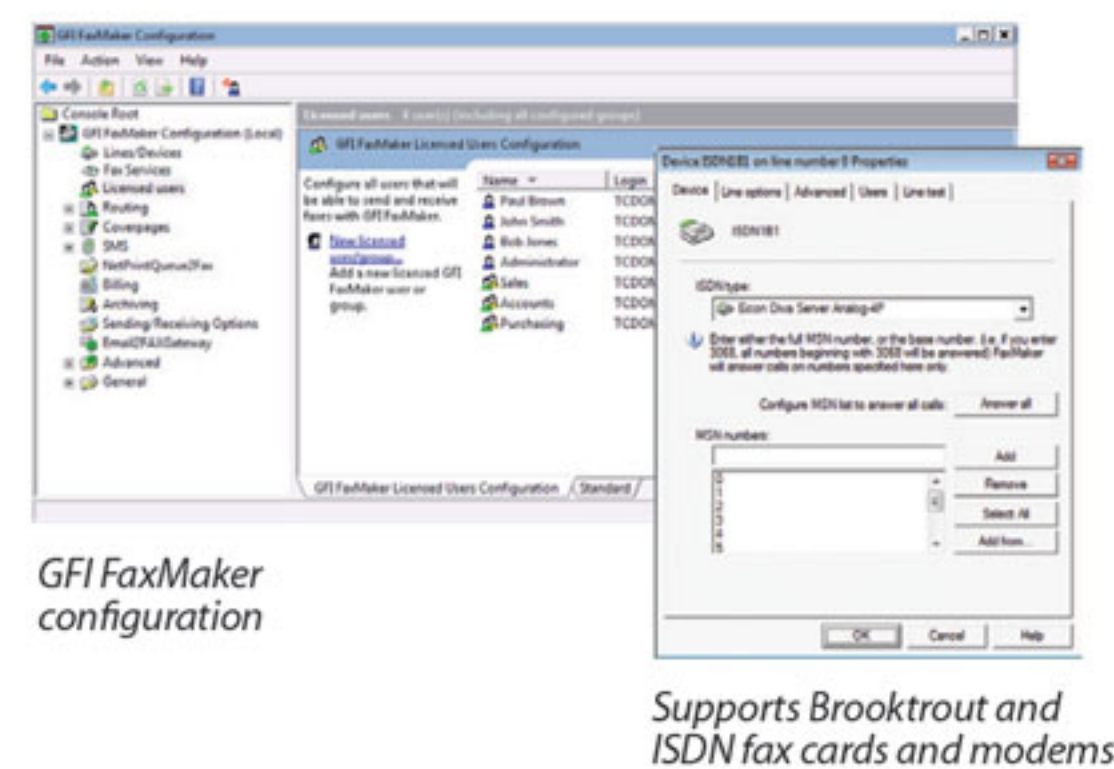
GFI FaxMaker Configuration

File Action View Help

Console Root
GFI FaxMaker Configuration (Local)
Lines/Devices
Fax Services
Licensed users
Routing
Coverpages
SMS
NetPrintQueue2Fax
Billing
Archiving
Sending/Receiving Options
Email2FAXGateway
Advanced
General

Licensed users 4 user(s) (including all configured groups)

GFI FaxMaker Licensed Users Configuration

Configure all users that will be able to send and receive faxes with GFI FaxMaker.

New licensed user/group...
Add a new licensed GFI FaxMaker user or group.

| Name | Login |
|---|---|
| Paul Brown | TCDOM |
| John Smith | TCDOM |
| Bob Jones | TCDOM |
| Administrator | TCDOM |
| Sales | TCDOM |
| Accounts | TCDOM |
| Purchasing | TCDOM |

GFI FaxMaker Licensed Users Configuration / Standard /

Device ISDN181 on line number 8 Properties

Device | Line options | Advanced | Users | Line test

ISDN181

ISDN type:
Eicon Diva Server Analog-4P

Enter either the full MSN number, or the base number. (i.e. If you enter 3068, all numbers beginning with 3068 will be answered) FaxMaker will answer calls on numbers specified here only.

Configure MSN list to answer all calls: Answer all

MSN numbers:

Add
Remove
Select All
Add from...

OK Cancel Help

GFI FaxMaker configuration

Supports Brooktrout and ISDN fax cards and modems